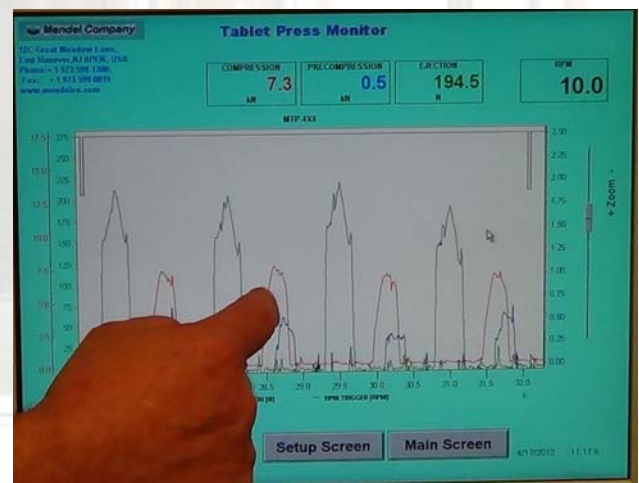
Mendel Company

12C Great Meadow Lane, East Hanover, NJ 07936, USA
Phone: +1 973 599 1300
Fax: +1 973 599 0819
www.mendelco.com

Tablet Press Monitor

COMPRESSION 7.3 kN

PRECOMPRESSION 0.5 kN

EJECTION 194.5 N

RPM 10.0

MTP 4X4

17.5 275
250
15.0 225
12.5 200
175
10.0 150
125
7.5 100
5.0 75
50
2.5 25
0.0

2.50
2.25
2.00
1.75
1.50
1.25
1.00
0.75
0.50
0.25
0.00

+ Zoom -

28.5 29.0 29.5 30.0 30.5 31.0 31.5 32.0

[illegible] (s) — RPM TRIGGER (RPM)

Setup Screen

Main Screen

4/17/2012 11:17:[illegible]